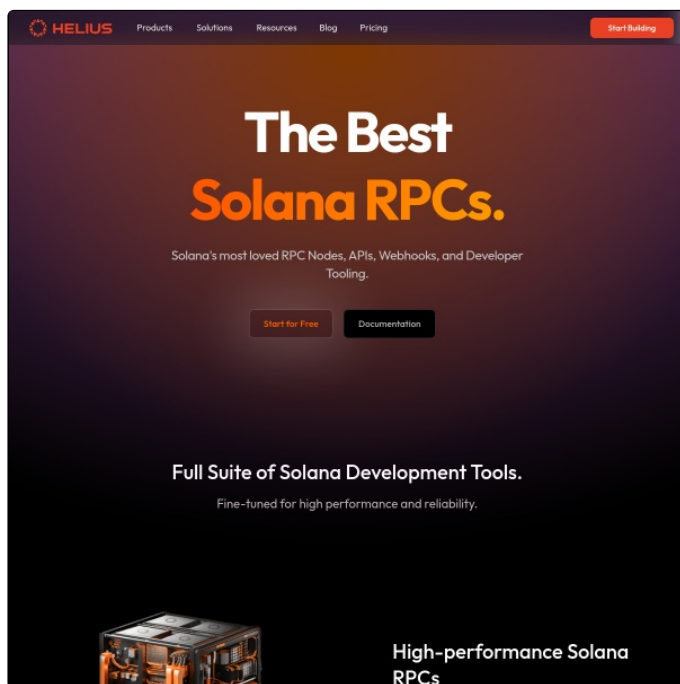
HELIUS Products Solutions Resources Blog Pricing Start Building

The Best
Solana RPCs.

Solana's most loved RPC Nodes, APIs, Webhooks, and Developer Tooling.

Start for Free Documentation

Full Suite of Solana Development Tools.

Fine-tuned for high performance and reliability.

High-performance Solana RPCs